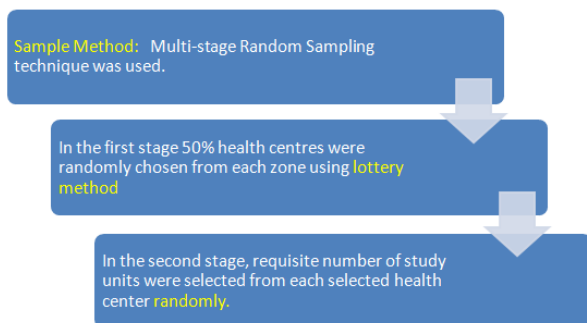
Sample Method: Multi-stage Random Sampling technique was used.

In the first stage 50% health centres were randomly chosen from each zone using lottery method

In the second stage, requisite number of study units were selected from each selected health center randomly.